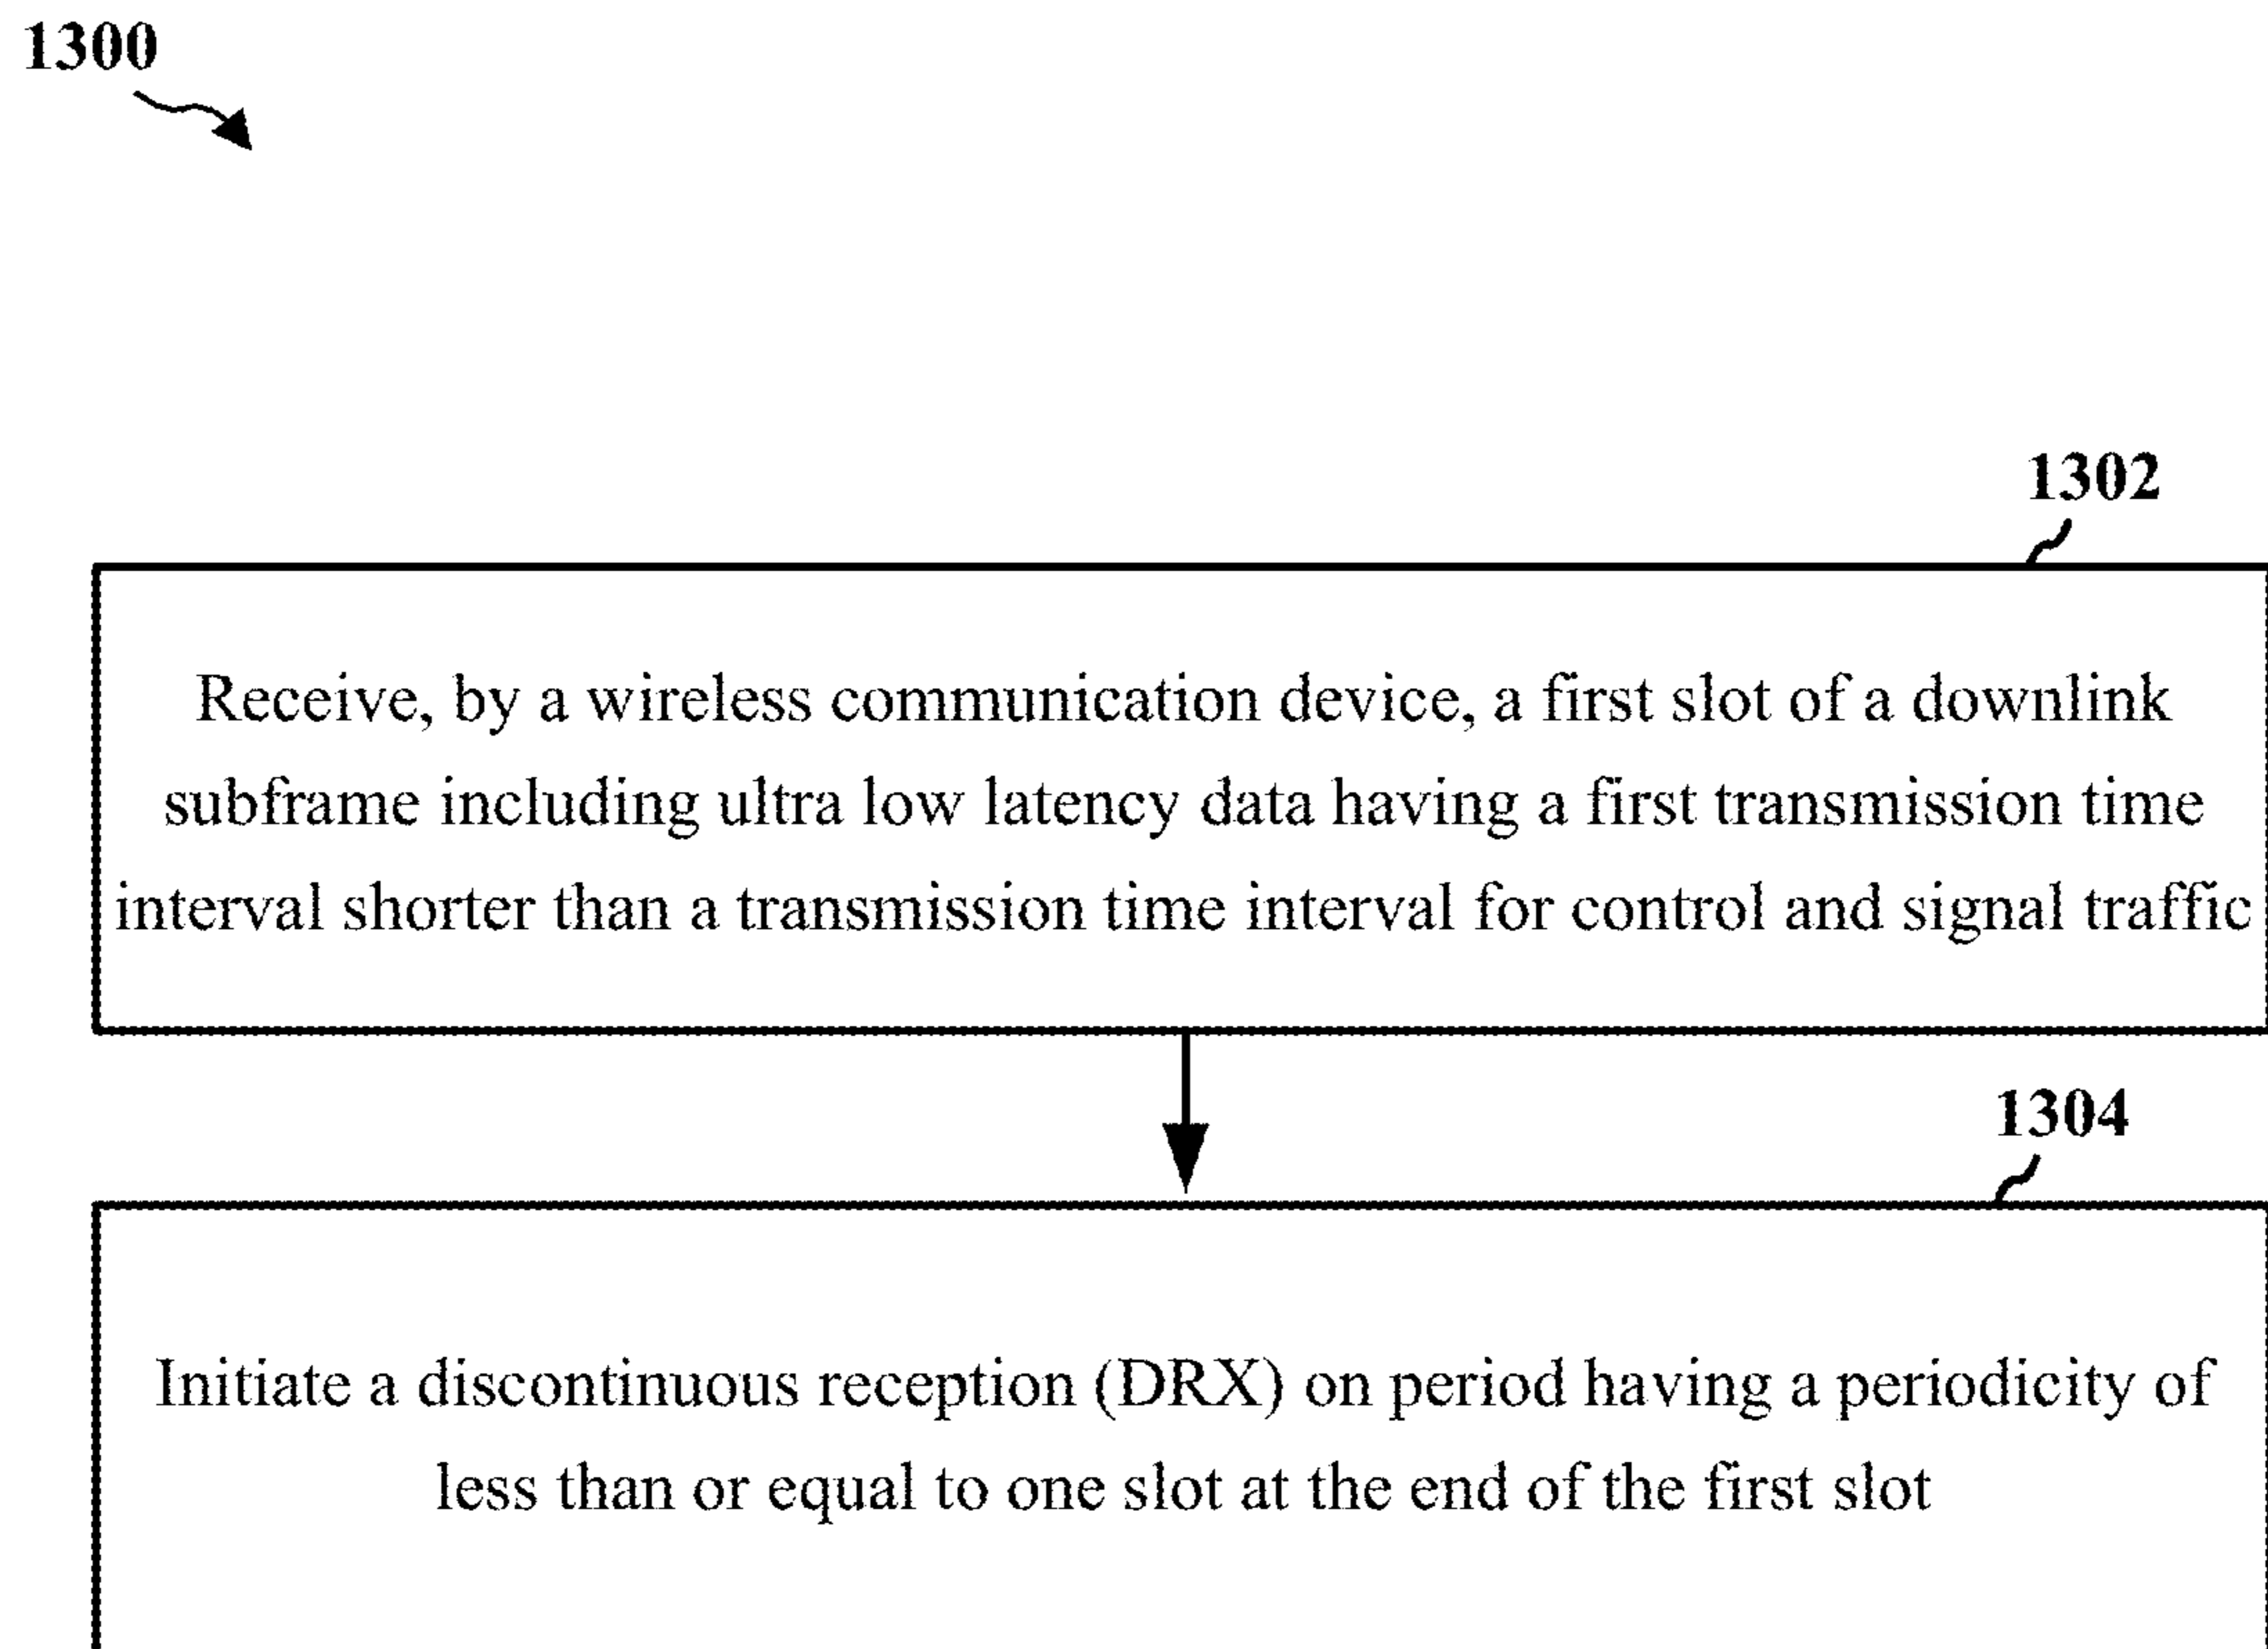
1300

1302

Receive, by a wireless communication device, a first slot of a downlink subframe including ultra low latency data having a first transmission time interval shorter than a transmission time interval for control and signal traffic

1304

Initiate a discontinuous reception (DRX) on period having a periodicity of less than or equal to one slot at the end of the first slot